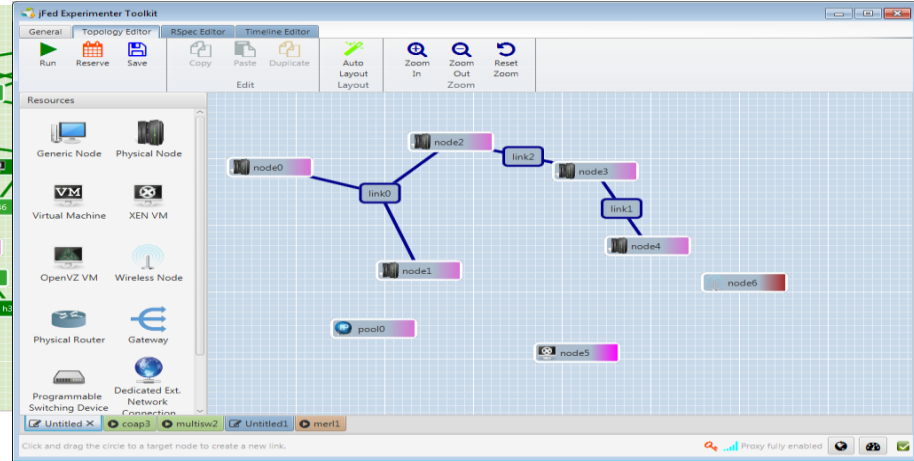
jFed Experimenter Toolkit

General | Topology Editor | RSpec Editor | Timeline Editor

Run | Reserve | Save | Copy | Paste | Duplicate | Auto Layout | Zoom In | Zoom Out | Reset Zoom

Edit | Layout | Zoom

Resources

Generic Node | Physical Node

Virtual Machine | XEN VM

OpenVZ VM | Wireless Node

Physical Router | Gateway

Programmable Switching Device | Dedicated Ext. Network Connection

node2

link2

node3

node0

link0

link1

node4

node1

node6

pool0

node5

Untitled | coap3 | multisw2 | Untitled1 | merl1

Click and drag the circle to a target node to create a new link.

Proxy fully enabled